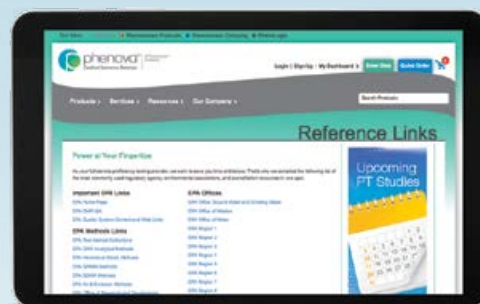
phenova

Login | Sign Up | My Dashboard

Products
Services
Resources
Our Company

Search Products

Reference Links

Power at Your Fingertips

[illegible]

Important EPA Links

EPA Home Page

EPA Methods Links

EPA Offices

Upcoming PT Studies